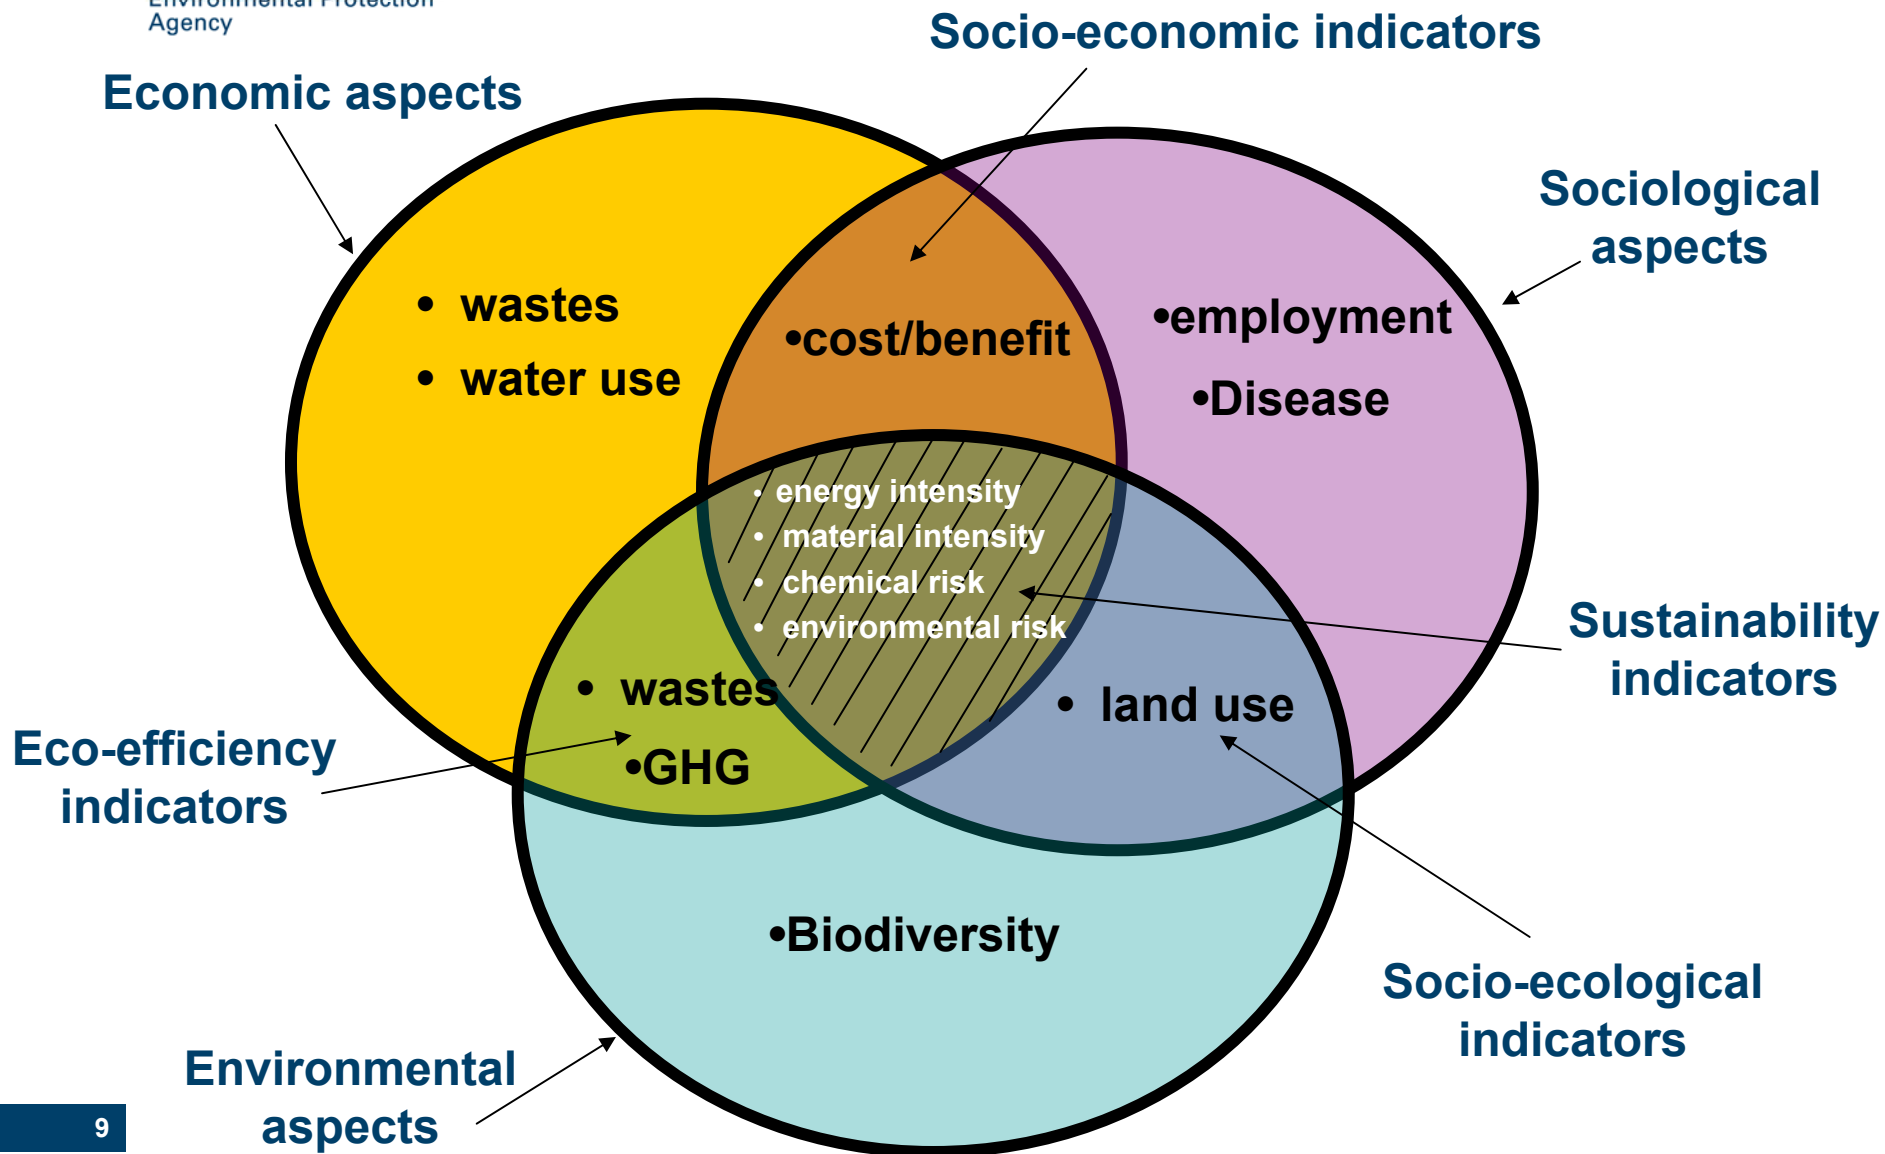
Environmental Protection Agency

Socio-economic indicators

Economic aspects

Sociological aspects

• wastes
• water use

•cost/benefit

•employment
•Disease

• energy intensity
• material intensity
• chemical risk
• environmental risk

Sustainability indicators

• wastes
•GHG

• land use

Eco-efficiency indicators

•Biodiversity

Socio-ecological indicators

Environmental aspects

9